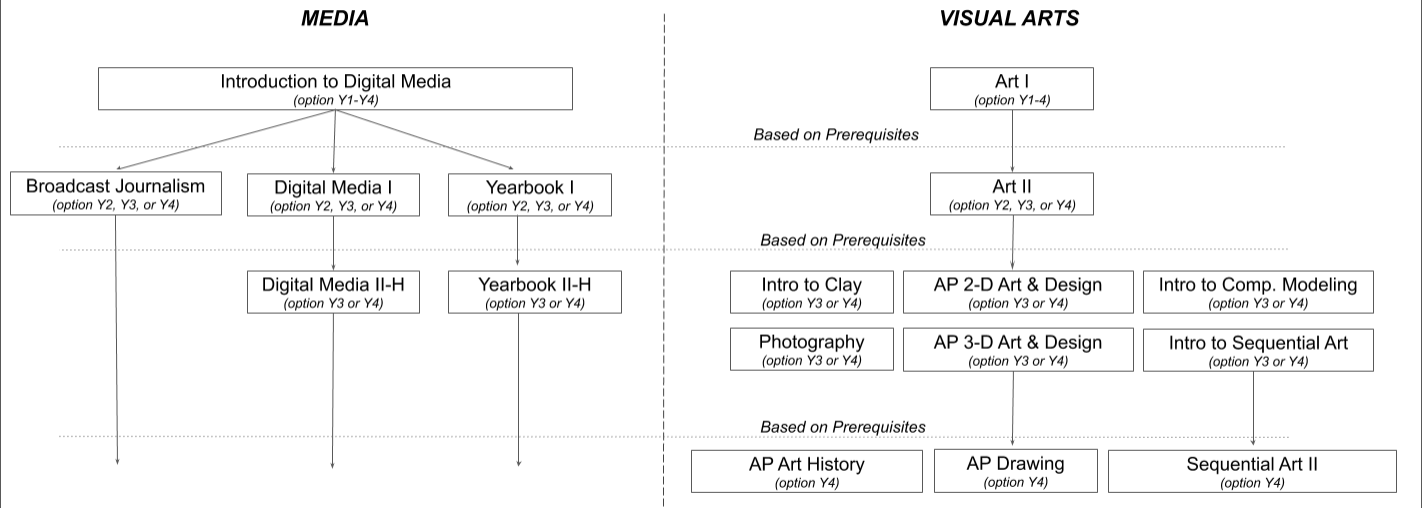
MEDIA

Introduction to Digital Media
(option Y1-Y4)

Broadcast Journalism
(option Y2, Y3, or Y4)

Digital Media I
(option Y2, Y3, or Y4)

Yearbook I
(option Y2, Y3, or Y4)

Digital Media II-H
(option Y3 or Y4)

Yearbook II-H
(option Y3 or Y4)

VISUAL ARTS

Art I
(option Y1-4)

Based on Prerequisites

Art II
(option Y2, Y3, or Y4)

Based on Prerequisites

Intro to Clay
(option Y3 or Y4)

AP 2-D Art & Design
(option Y3 or Y4)

Intro to Comp. Modeling
(option Y3 or Y4)

Photography
(option Y3 or Y4)

AP 3-D Art & Design
(option Y3 or Y4)

Intro to Sequential Art
(option Y3 or Y4)

Based on Prerequisites

AP Art History
(option Y4)

AP Drawing
(option Y4)

Sequential Art II
(option Y4)